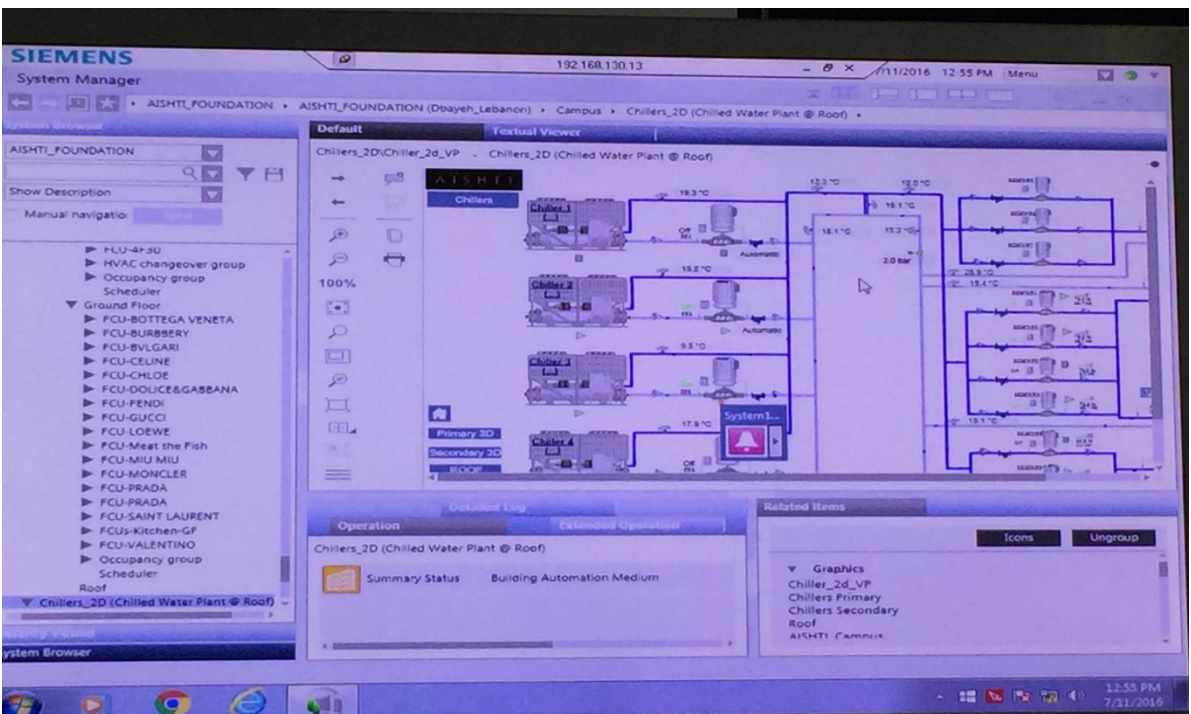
SIEMENS
System Manager

192.168.130.13

7/11/2016 12:55 PM Menu

AISHTI_FOUNDATION › AISHTI_FOUNDATION (Dbayeh_Lebanon) › Campus › Chillers_2D (Chilled Water Plant @ Roof) ›

System Browser

AISHTI_FOUNDATION

Show Description

Manual navigatio

FCU-4F30
HVAC changeover group
Occupancy group
Scheduler
Ground Floor
FCU-BOTTEGA VENETA
FCU-BURBERRY
FCU-BVLGARI
FCU-CELINE
FCU-CHLOE
FCU-DOLCE&GABBANA
FCU-FENDI
FCU-GUCCI
FCU-LOEWE
FCU-Meat the Fish
FCU-MIU MIU
FCU-MONCLER
FCU-PRADA
FCU-PRADA
FCU-SAINT LAURENT
FCUs-Kitchen-GF
FCU-VALENTINO
Occupancy group
Scheduler
Roof
Chillers_2D (Chilled Water Plant @ Roof)

System Browser

Default

Textual Viewer

Chillers_2D\Chiller_2d_VP - Chillers_2D (Chilled Water Plant @ Roof)

100%

AISHTI

Chillers

Chiller 1

Chiller 2

Chiller 3

Chiller 4

19.3 °C

15.2 °C

9.5 °C

17.9 °C

Off

Automatic

Automatic

12.3 °C

12.0 °C

15.1 °C

15.1 °C

15.2 °C

2.0 bar

25.9 °C

15.4 °C

15.1 °C

Primary 3D

Secondary 3D

ROOF

System1...

Detailed Log

Operation

Extended Operation

Chillers_2D (Chilled Water Plant @ Roof)

Summary Status Building Automation Medium

Related Items

Icons

Ungroup

Graphics
Chiller_2d_VP
Chillers Primary
Chillers Secondary
Roof
AISHTI Campus

12:55 PM
7/11/2016